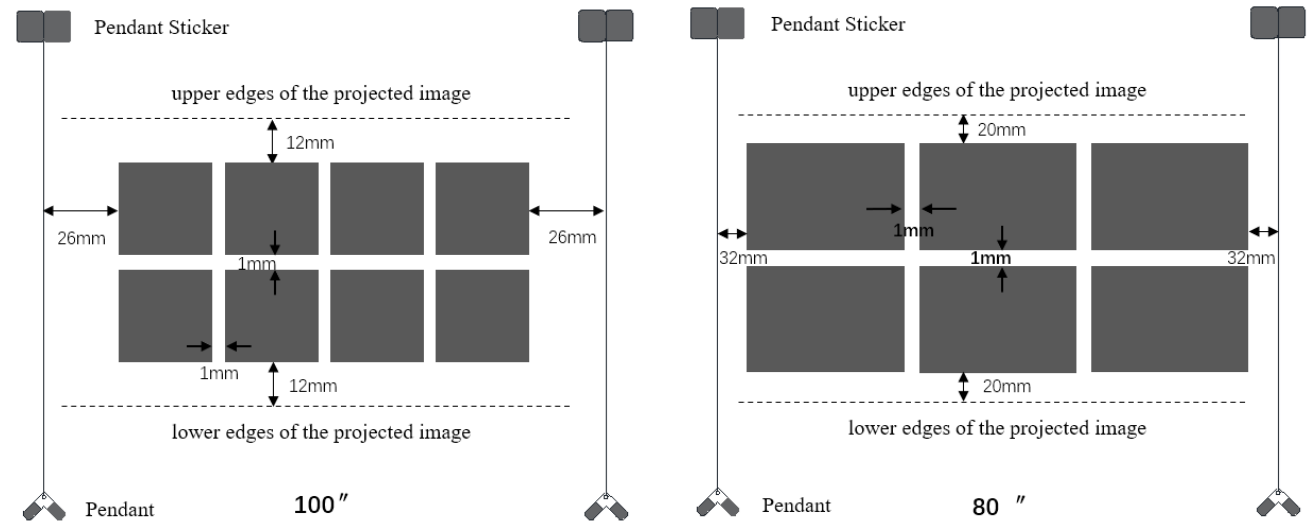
Pendant Sticker

upper edges of the projected image

12mm

26mm

26mm

1mm

1mm

12mm

lower edges of the projected image

Pendant

100″

Pendant Sticker

upper edges of the projected image

20mm

1mm

32mm

1mm

32mm

20mm

lower edges of the projected image

Pendant

80 ″